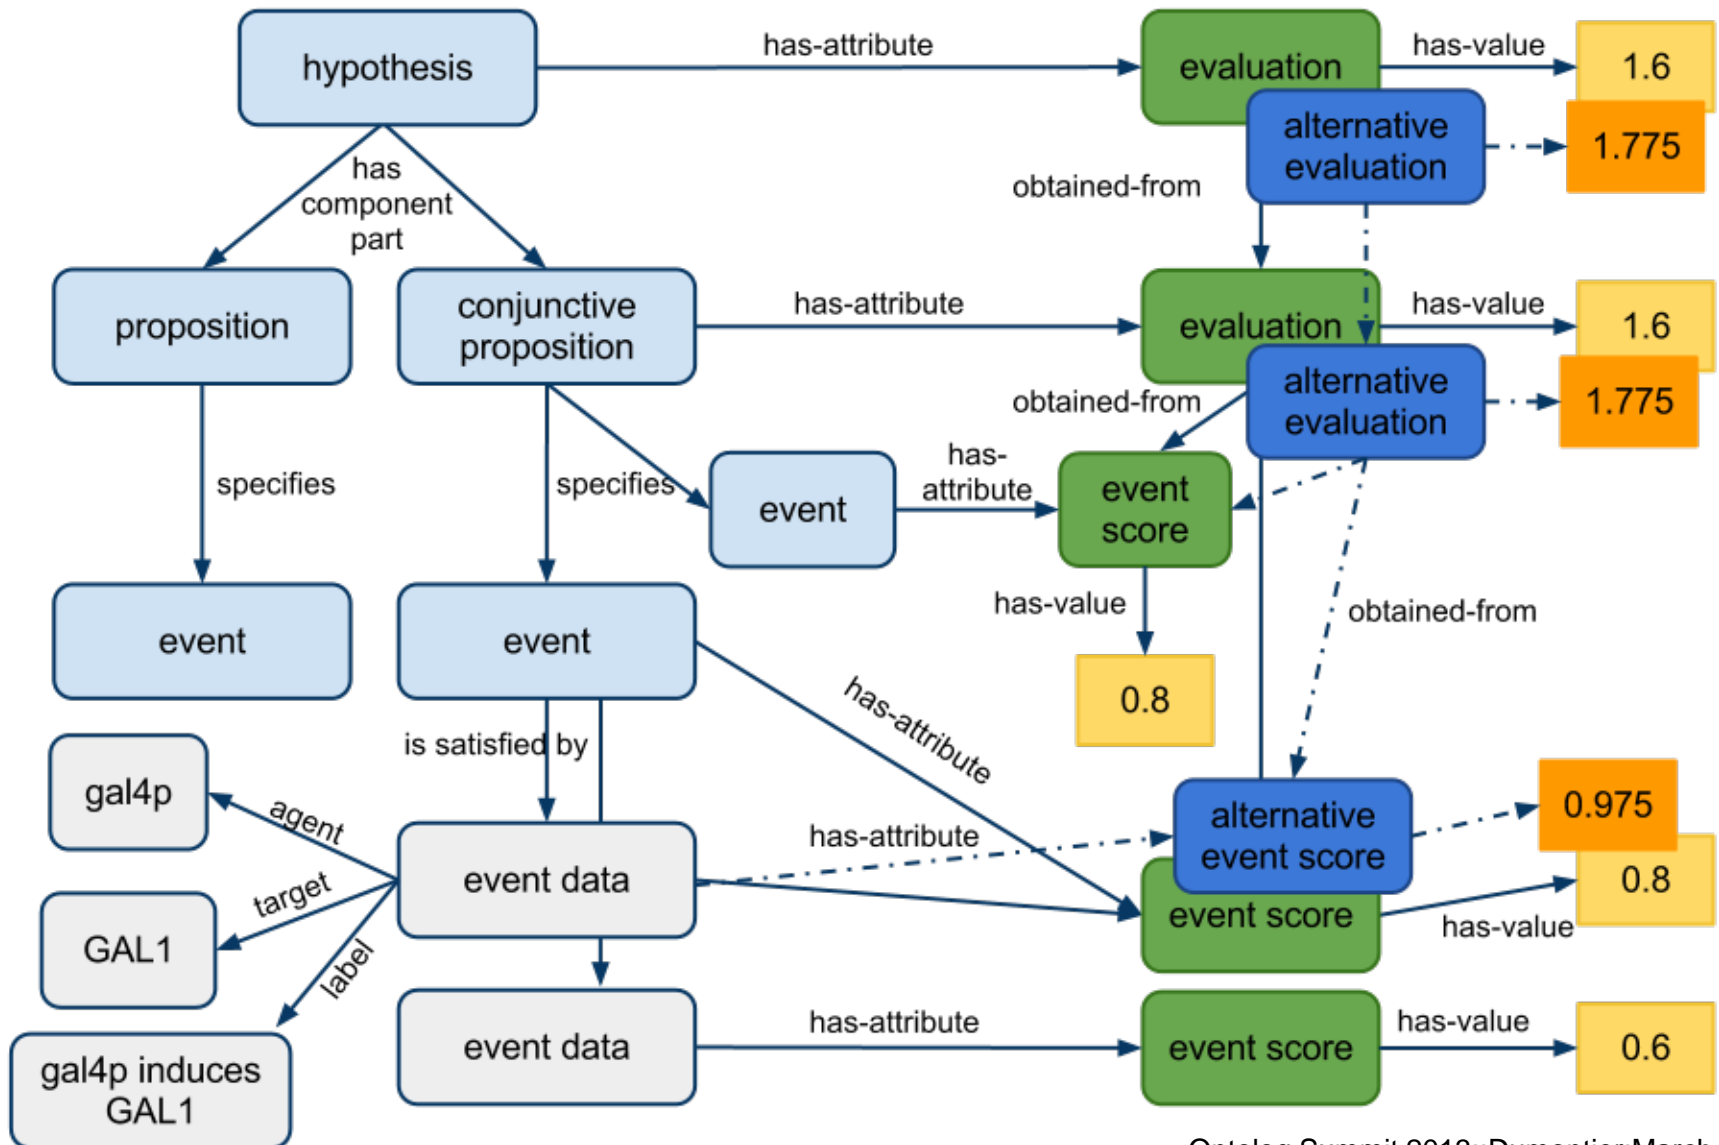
hypothesis
has-attribute
evaluation
has-value
1.6
alternative evaluation
1.775
obtained-from
has component part
proposition
conjunctive proposition
has-attribute
evaluation
has-value
1.6
alternative evaluation
1.775
obtained-from
specifies
specifies
event
has-attribute
event score
has-value
0.8
obtained-from
event
event
has-attribute
is satisfied by
gal4p
agent
event data
has-attribute
alternative event score
0.975
0.8
event score
has-value
target
GAL1
label
gal4p induces GAL1
event data
has-attribute
event score
has-value
0.6
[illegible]